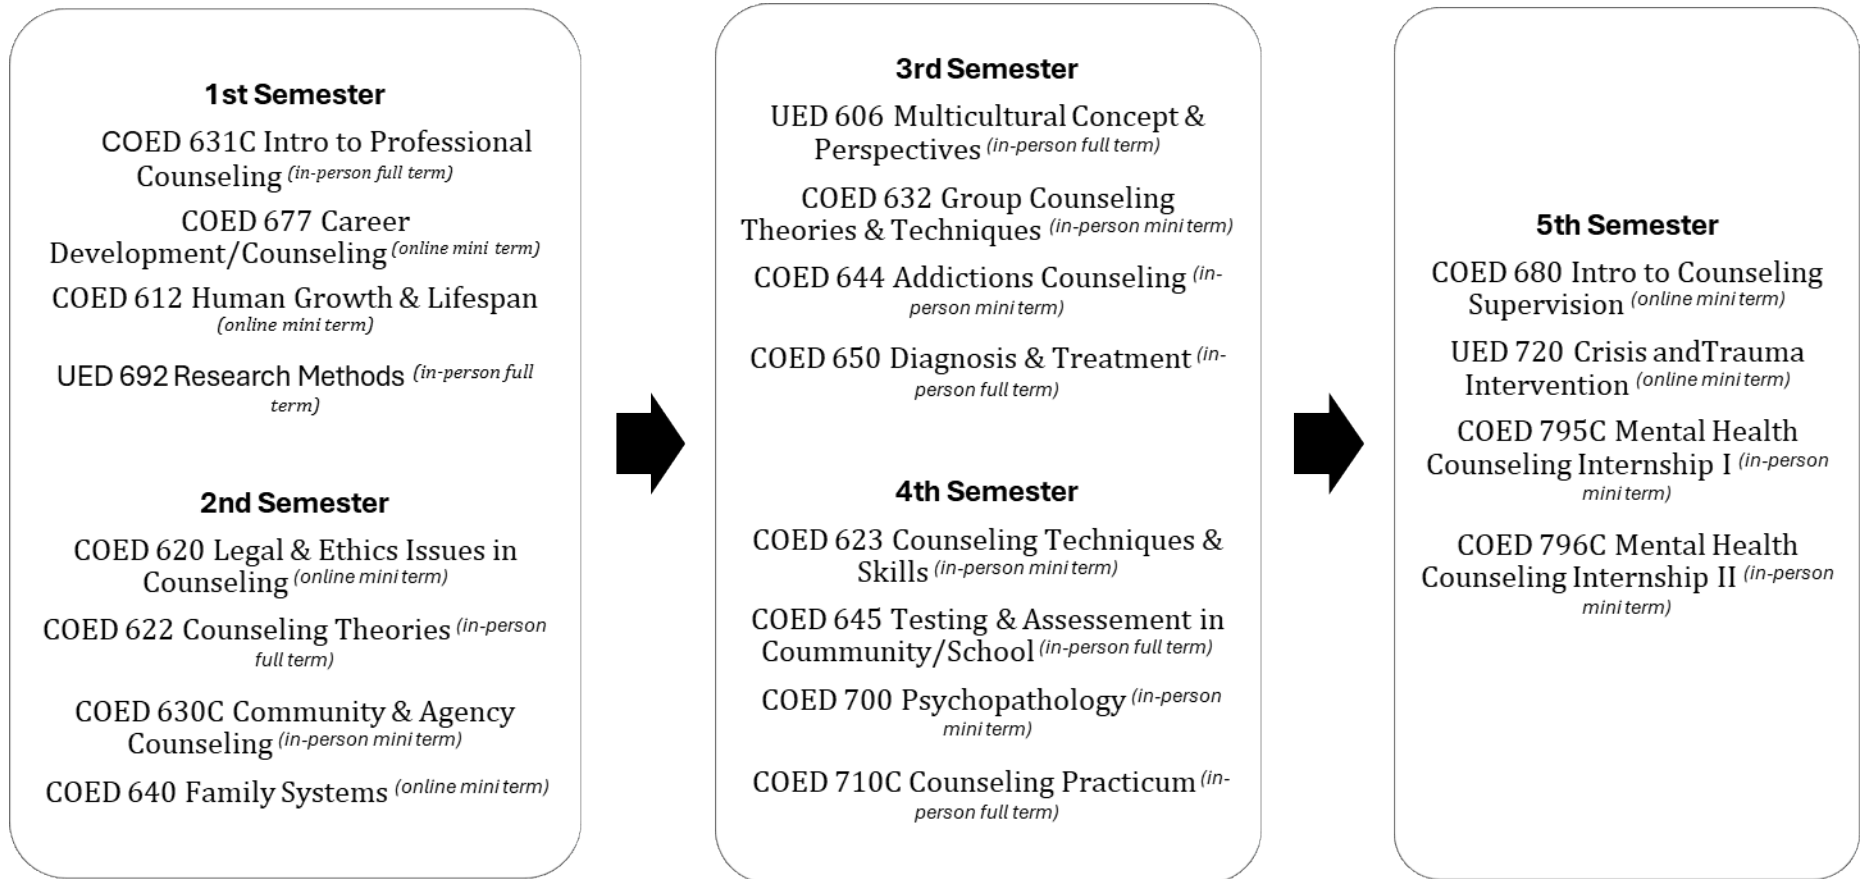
1st Semester

COED 631C Intro to Professional Counseling (in-person full term)

COED 677 Career Development/Counseling (online mini term)

COED 612 Human Growth & Lifespan (online mini term)

UED 692 Research Methods (in-person full term)

2nd Semester

COED 620 Legal & Ethics Issues in Counseling (online mini term)

COED 622 Counseling Theories (in-person full term)

COED 630C Community & Agency Counseling (in-person mini term)

COED 640 Family Systems (online mini term)

3rd Semester

UED 606 Multicultural Concept & Perspectives (in-person full term)

COED 632 Group Counseling Theories & Techniques (in-person mini term)

COED 644 Addictions Counseling (in-person mini term)

COED 650 Diagnosis & Treatment (in-person full term)

4th Semester

COED 623 Counseling Techniques & Skills (in-person mini term)

COED 645 Testing & Assesement in Coummunity/School (in-person full term)

COED 700 Psychopathology (in-person mini term)

COED 710C Counseling Practicum (in-person full term)

5th Semester

COED 680 Intro to Counseling Supervision (online mini term)

UED 720 Crisis andTrauma Intervention (online mini term)

COED 795C Mental Health Counseling Internship I (in-person mini term)

COED 796C Mental Health Counseling Internship II (in-person mini term)